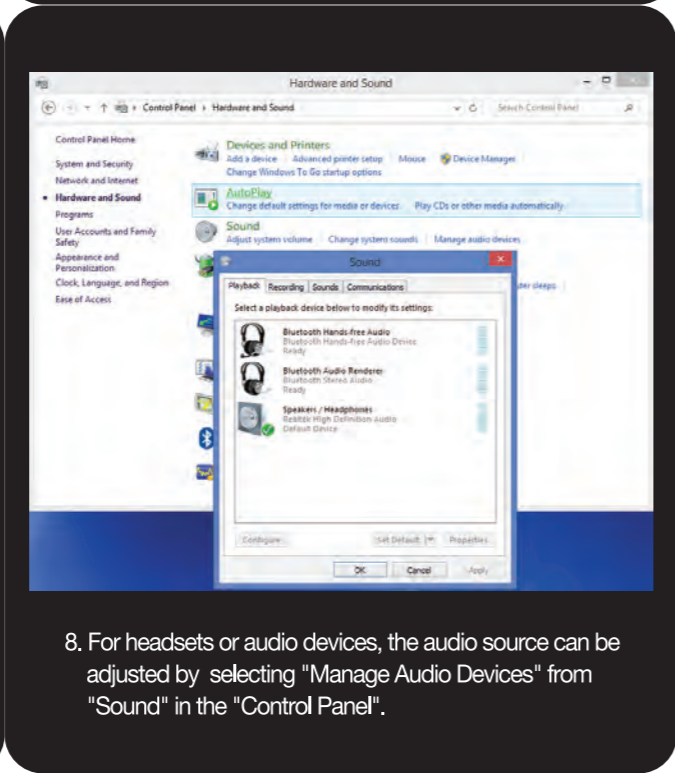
Hardware and Sound

Control Panel › Hardware and Sound

Search Control Panel

Control Panel Home

System and Security

Network and Internet

Hardware and Sound

Programs

User Accounts and Family Safety

Appearance and Personalization

Clock, Language, and Region

Ease of Access

Devices and Printers

Add a device | Advanced printer setup | Mouse | Device Manager

Change Windows To Go startup options

AutoPlay

Change default settings for media or devices | Play CDs or other media automatically

Sound

Adjust system volume | Change system sounds | Manage audio devices

ter sleeps

Sound

Playback | Recording | Sounds | Communications

Select a playback device below to modify its settings:

Bluetooth Hands-free Audio
Bluetooth Hands-free Audio Device
Ready

Bluetooth Audio Renderer
Bluetooth Stereo Audio
Ready

Speakers / Headphones
Realtek High Definition Audio
Default Device

Configure

Set Default

Properties

OK

Cancel

Apply

8. For headsets or audio devices, the audio source can be adjusted by selecting "Manage Audio Devices" from "Sound" in the "Control Panel".